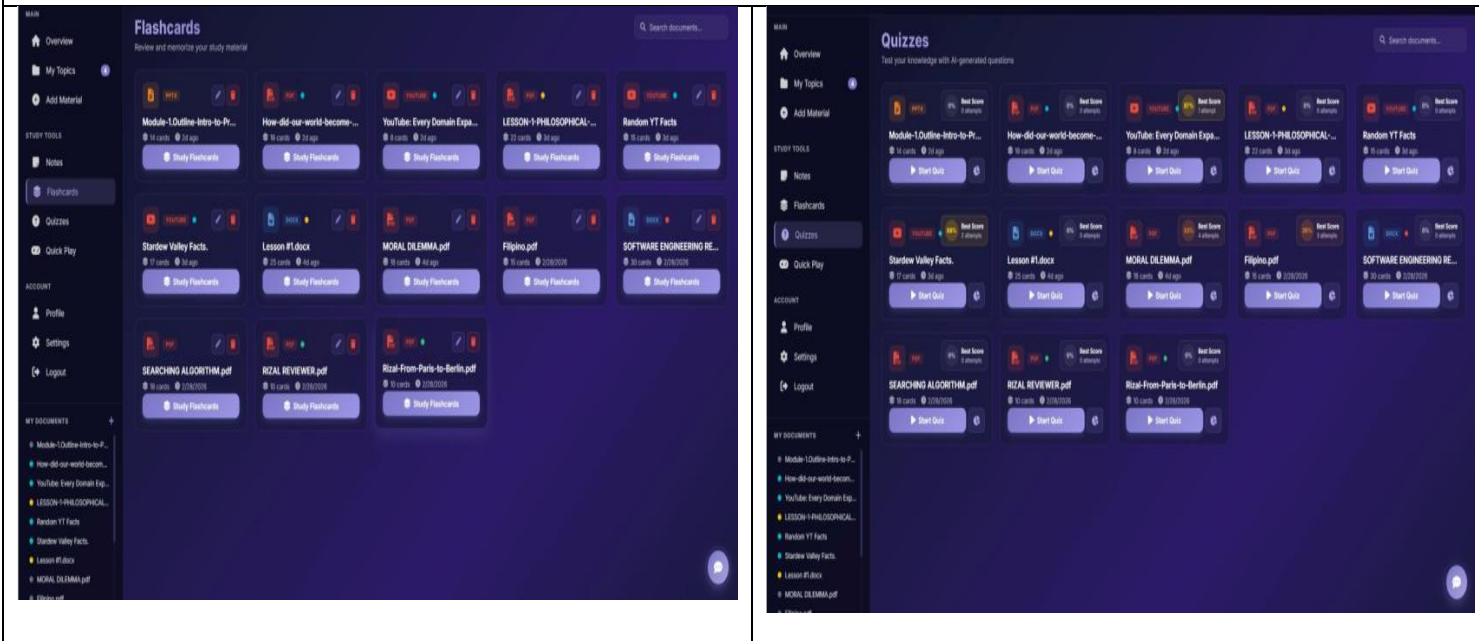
MAIN

Overview

My Topics

Add Material

STUDY TOOLS

Notes

Flashcards

Quizzes

Quick Play

ACCOUNT

Profile

Settings

Logout

MY DOCUMENTS +

Module-1.Outline-Intro-to-P...

How-did-our-world-becom...

YouTube: Every Domain Exp...

LESSON-1-PHILOSOPHICAL...

Random YT Facts

Stardew Valley Facts.

Lesson #1.docx

MORAL DILEMMA.pdf

Filipino.pdf

Flashcards

Review and memorize your study material

Search documents...

PPTX

Module-1.Outline-Intro-to-Pr...

14 cards 2d ago

Study Flashcards

PDF

How-did-our-world-become-...

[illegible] cards 2d ago

Study Flashcards

YOUTUBE

YouTube: Every Domain Expa...

8 cards 2d ago

Study Flashcards

PDF

LESSON-1-PHILOSOPHICAL-...

22 cards 3d ago

Study Flashcards

YOUTUBE

Random YT Facts

15 cards 3d ago

Study Flashcards

YOUTUBE

Stardew Valley Facts.

17 cards 3d ago

Study Flashcards

DOCX

Lesson #1.docx

25 cards 4d ago

Study Flashcards

PDF

MORAL DILEMMA.pdf

18 cards 4d ago

Study Flashcards

PDF

Filipino.pdf

15 cards 2/28/2026

Study Flashcards

DOCX

SOFTWARE ENGINEERING RE...

30 cards 2/28/2026

Study Flashcards

PDF

SEARCHING ALGORITHM.pdf

18 cards 2/28/2026

Study Flashcards

PDF

RIZAL REVIEWER.pdf

10 cards 2/28/2026

Study Flashcards

PDF

Rizal-From-Paris-to-Berlin.pdf

10 cards 2/28/2026

Study Flashcards

MAIN

Overview

My Topics

Add Material

STUDY TOOLS

Notes

Flashcards

Quizzes

Quick Play

ACCOUNT

Profile

Settings

Logout

MY DOCUMENTS +

Module-1.Outline-Intro-to-P...

How-did-our-world-becom...

YouTube: Every Domain Exp...

LESSON-1-PHILOSOPHICAL...

Random YT Facts

Stardew Valley Facts.

Lesson #1.docx

MORAL DILEMMA.pdf

Quizzes

Test your knowledge with AI-generated questions

Search documents...

PPTX 0% Best Score 0 attempts

Module-1.Outline-Intro-to-Pr...

14 cards 2d ago

Start Quiz

PDF 0% Best Score 0 attempts

How-did-our-world-become-...

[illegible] cards 2d ago

Start Quiz

YOUTUBE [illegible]% Best Score 1 attempt

YouTube: Every Domain Expa...

8 cards 2d ago

Start Quiz

PDF 0% Best Score 0 attempts

LESSON-1-PHILOSOPHICAL-...

22 cards 3d ago

Start Quiz

YOUTUBE 0% Best Score 0 attempts

Random YT Facts

15 cards 3d ago

Start Quiz

YOUTUBE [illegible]% Best Score 2 attempts

Stardew Valley Facts.

17 cards 3d ago

Start Quiz

DOCX 0% Best Score 0 attempts

Lesson #1.docx

25 cards 4d ago

Start Quiz

PDF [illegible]% Best Score 4 attempts

MORAL DILEMMA.pdf

18 cards 4d ago

Start Quiz

PDF 20% Best Score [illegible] attempts

Filipino.pdf

15 cards 2/28/2026

Start Quiz

DOCX 0% Best Score 0 attempts

SOFTWARE ENGINEERING RE...

30 cards 2/28/2026

Start Quiz

PDF 0% Best Score 0 attempts

SEARCHING ALGORITHM.pdf

18 cards 2/28/2026

Start Quiz

PDF 0% Best Score 0 attempts

RIZAL REVIEWER.pdf

10 cards 2/28/2026

Start Quiz

PDF 0% Best Score 0 attempts

Rizal-From-Paris-to-Berlin.pdf

10 cards 2/28/2026

Start Quiz